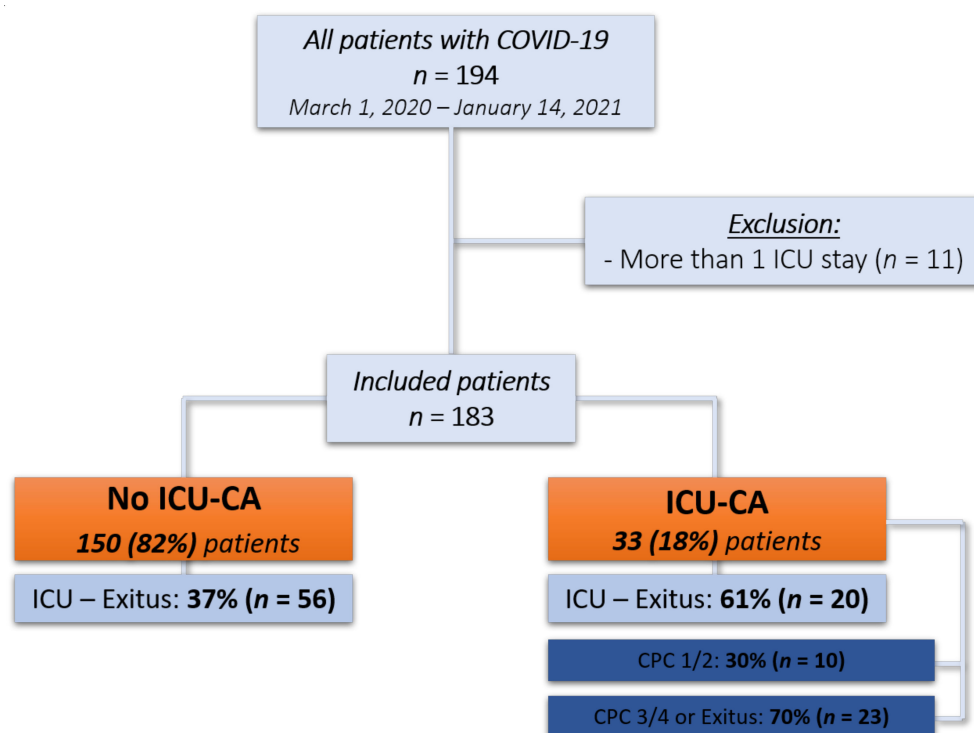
All patients with COVID-19
$n$ = 194
March 1, 2020 – January 14, 2021

Exclusion:
- More than 1 ICU stay ($n$ = 11)

Included patients
$n$ = 183

No ICU-CA
150 (82%) patients

ICU – Exitus: 37% ($n$ = 56)

ICU-CA
33 (18%) patients

ICU – Exitus: 61% ($n$ = 20)

CPC 1/2: 30% ($n$ = 10)

CPC 3/4 or Exitus: 70% ($n$ = 23)